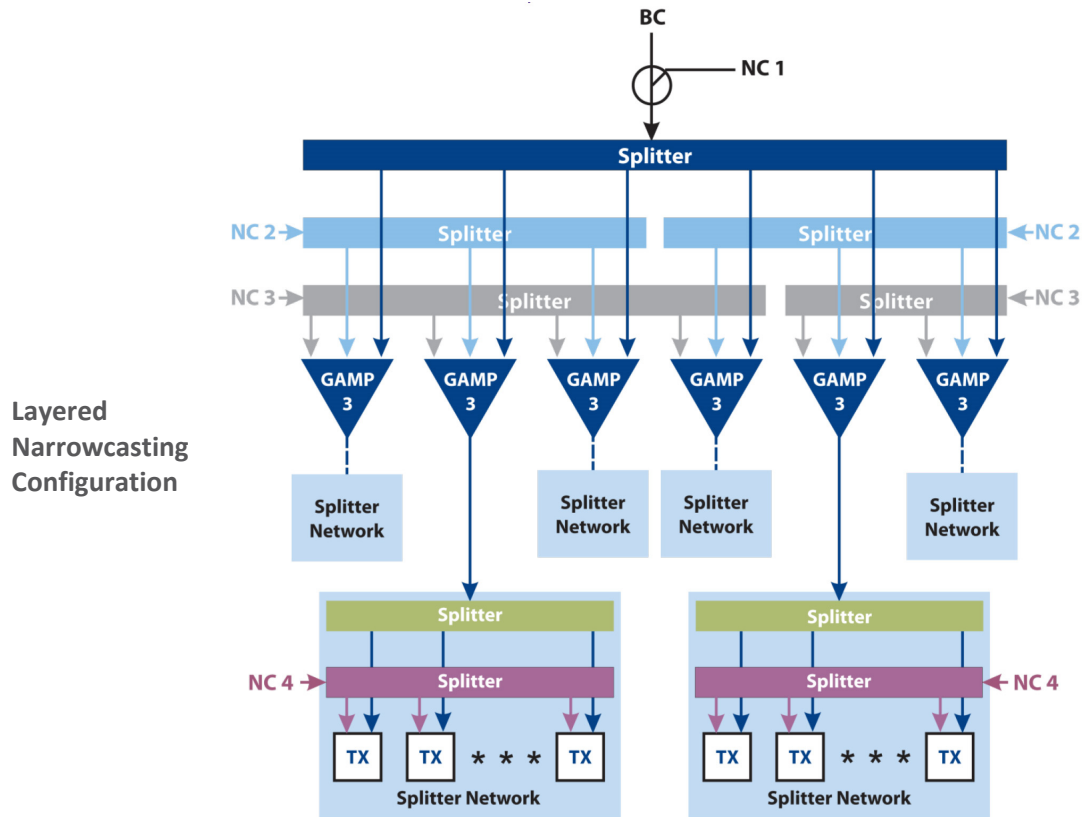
Layered Narrowcasting Configuration

BC

NC 1

Splitter

NC 2

Splitter

Splitter

NC 2

NC 3

Splitter

Splitter

NC 3

GAMP 3

GAMP 3

GAMP 3

GAMP 3

GAMP 3

GAMP 3

Splitter Network

Splitter Network

Splitter Network

Splitter Network

Splitter

Splitter

NC 4

Splitter

Splitter

NC 4

TX

TX

* * *

TX

TX

TX

* * *

TX

Splitter Network

Splitter Network